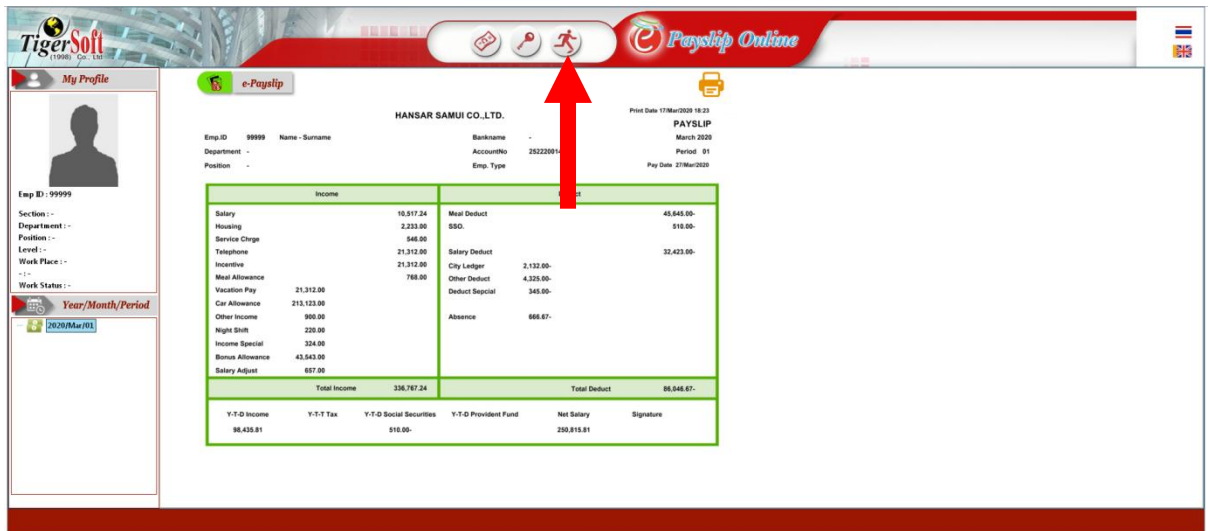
TigerSoft (1998) Co., Ltd.

Payslip Online

My Profile

Emp ID : 99999

Section : -
Department : -
Position : -
Level : -
Work Place : -
- : -
Work Status : -

Year/Month/Period

2020/Mar/01

e-Payslip

HANSAR SAMUI CO.,LTD.

Print Date 17/Mar/2020 18:23

PAYSLIP

Emp.ID 99999 Name - Surname

Department -

Position -

Bankname -

AccountNo 25222001

Emp. Type

March 2020

Period 01

Pay Date 27/Mar/2020

| Income | | | Deduct | | |
|---|---|---|---|---|---|
| Salary | | 10,517.24 | Meal Deduct | | 45,645.00- |
| Housing | | 2,233.00 | SSO. | | 510.00- |
| Service Chrge | | 546.00 | | | |
| Telephone | | 21,312.00 | Salary Deduct | | 32,423.00- |
| Incentive | | 21,312.00 | City Ledger | 2,132.00- | |
| Meal Allowance | | 768.00 | Other Deduct | 4,325.00- | |
| Vacation Pay | 21,312.00 | | Deduct Special | 345.00- | |
| Car Allowance | 213,123.00 | | | | |
| Other Income | 900.00 | | Absence | 666.67- | |
| Night Shift | 220.00 | | | | |
| Income Special | 324.00 | | | | |
| Bonus Allowance | 43,543.00 | | | | |
| Salary Adjust | 657.00 | | | | |
| | Total Income | 336,767.24 | | Total Deduct | 86,046.67- |

| Y-T-D Income | Y-T-T Tax | Y-T-D Social Securities | Y-T-D Provident Fund | Net Salary | Signature |
|---|---|---|---|---|---|
| 98,435.81 | | 510.00- | | 250,815.81 | |